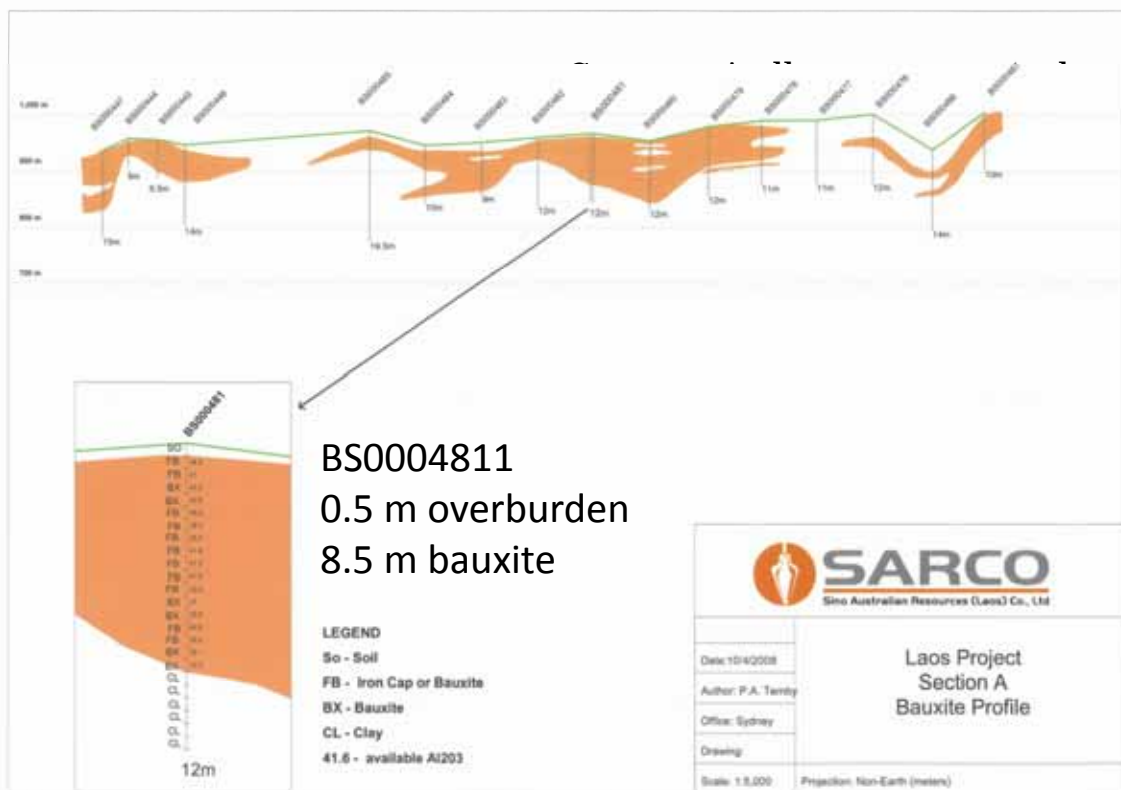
1,000 m

900 m

800 m

700 m

9m

9.5m

15m

14m

16.5m

10m

9m

12m

12m

12m

12m

11m

11m

13m

14m

10m

BS000481

SO
FB
FB
FB
BX
BX
FB
FB
FB
FB
FB
FB
FB
BX
BX
FB
FB
BX
BX
CL
CL
CL
CL
CL
CL
CL

12m

BS0004811
0.5 m overburden
8.5 m bauxite

LEGEND
So - Soil
FB - Iron Cap or Bauxite
BX - Bauxite
CL - Clay
41.6 - available Al203

SARCO
Sino Australian Resources (Laos) Co., Ltd

| Date:10/4/2008 | Laos Project Section A Bauxite Profile |
|---|---|
| Author: P.A. Temby | |
| Office: Sydney | |
| Drawing: | |
| Scale: 1:5,000 | Projection: Non-Earth (meters) |